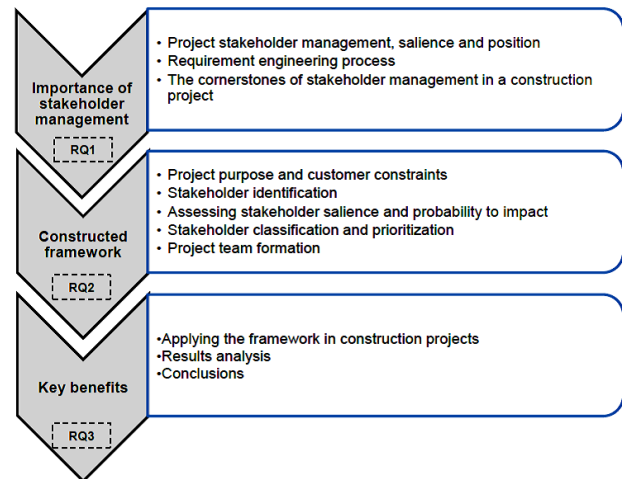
Importance of stakeholder management

RQ1

• Project stakeholder management, salience and position
• Requirement engineering process
• The cornerstones of stakeholder management in a construction project

Constructed framework

RQ2

• Project purpose and customer constraints
• Stakeholder identification
• Assessing stakeholder salience and probability to impact
• Stakeholder classification and prioritization
• Project team formation

Key benefits

RQ3

•Applying the framework in construction projects
•Results analysis
•Conclusions